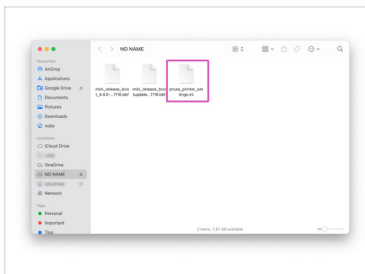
NO NAME

Favourites
AirDrop
Applications
Google Drive
Documents
Pictures
Downloads
nolle

Locations
iCloud Drive
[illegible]
OneDrive
NO NAME
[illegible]
Network

Tags
Personal
Important
Tips

mini_release_boo t_6.4.0-...1716.bbf

mini_release_boo tupdate...1716.bbf

prusa_printer_settings.ini

3 items, 7.61 GB available